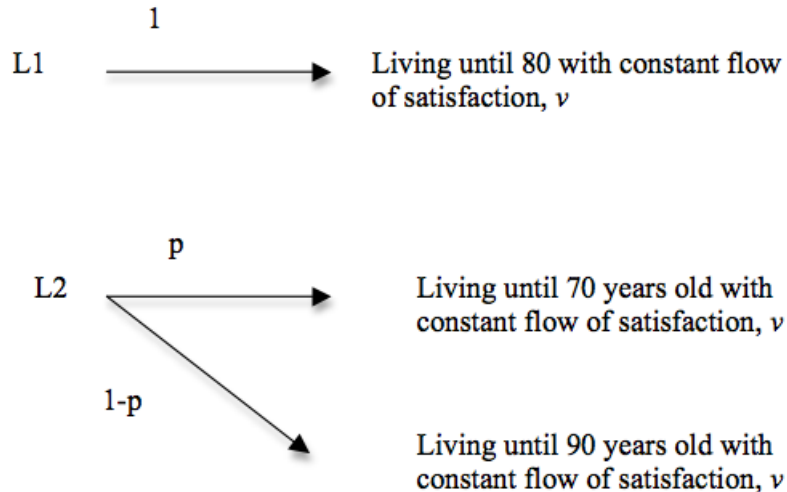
1

L1

Living until 80 with constant flow of satisfaction, $v$

p

L2

Living until 70 years old with constant flow of satisfaction, $v$

1-p

Living until 90 years old with constant flow of satisfaction, $v$